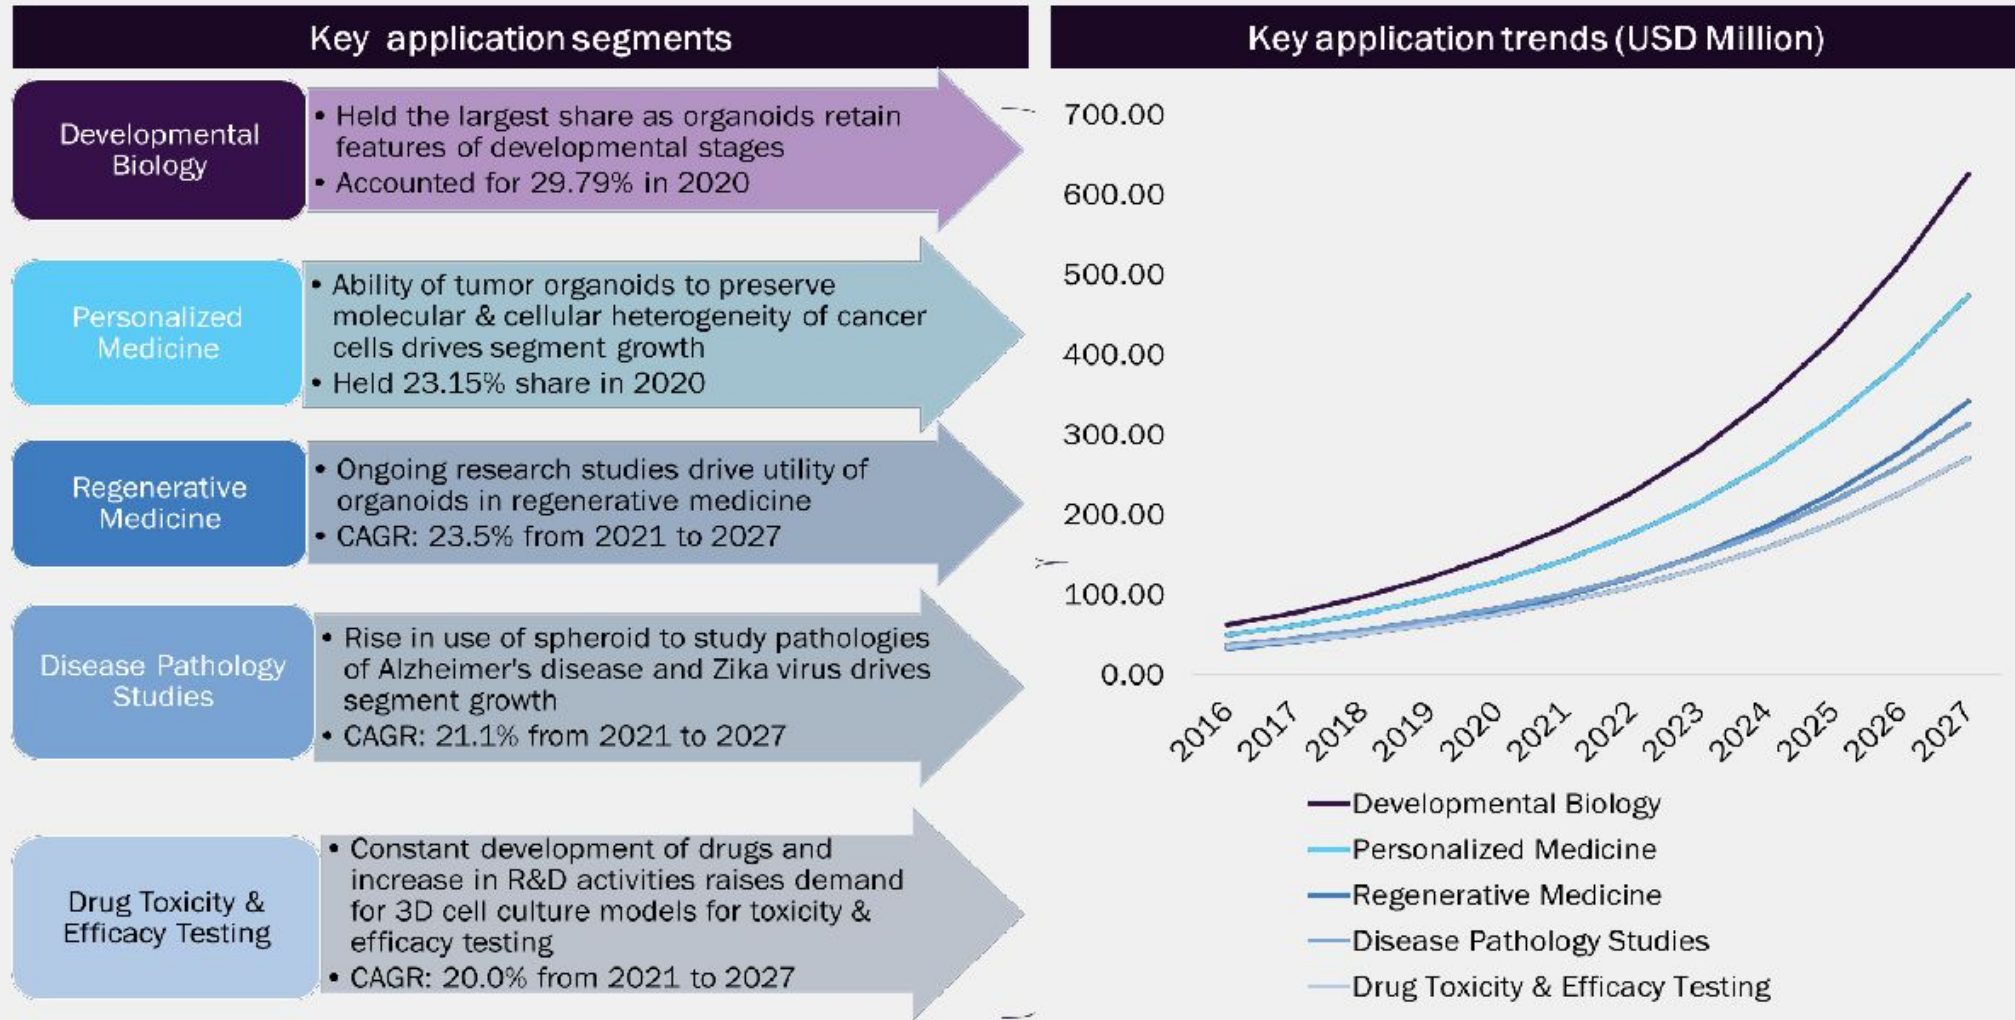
Key application segments

Developmental Biology

• Held the largest share as organoids retain features of developmental stages
• Accounted for 29.79% in 2020

Personalized Medicine

• Ability of tumor organoids to preserve molecular & cellular heterogeneity of cancer cells drives segment growth
• Held 23.15% share in 2020

Regenerative Medicine

• Ongoing research studies drive utility of organoids in regenerative medicine
• CAGR: 23.5% from 2021 to 2027

Disease Pathology Studies

• Rise in use of spheroid to study pathologies of Alzheimer's disease and Zika virus drives segment growth
• CAGR: 21.1% from 2021 to 2027

Drug Toxicity & Efficacy Testing

• Constant development of drugs and increase in R&D activities raises demand for 3D cell culture models for toxicity & efficacy testing
• CAGR: 20.0% from 2021 to 2027

Key application trends (USD Million)

700.00
600.00
500.00
400.00
300.00
200.00
100.00
0.00

2016 2017 2018 2019 2020 2021 2022 2023 2024 2025 2026 2027

Developmental Biology
Personalized Medicine
Regenerative Medicine
Disease Pathology Studies
Drug Toxicity & Efficacy Testing